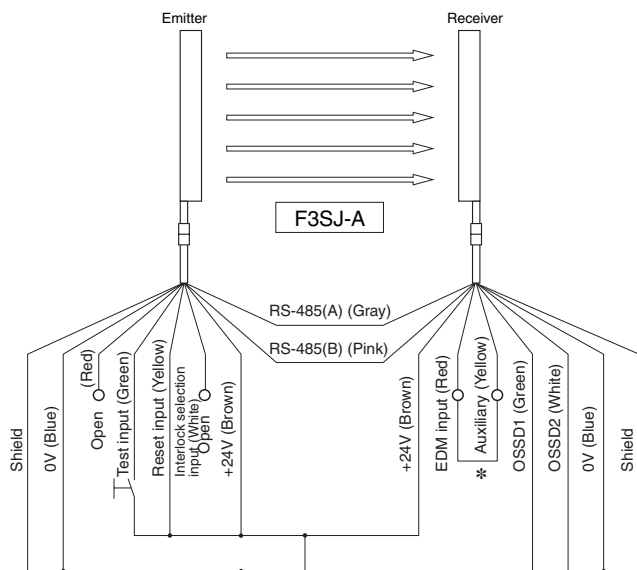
Emitter

Receiver

F3SJ-A

RS-485(A) (Gray)

RS-485(B) (Pink)

Shield

0V (Blue)

Open

(Red)

Test input (Green)

Reset input (Yellow)

Interlock selection input (White)

Open

+24V (Brown)

+24V (Brown)

EDM input (Red)

Auxiliary (Yellow)

*

OSSD1 (Green)

OSSD2 (White)

0V (Blue)

Shield